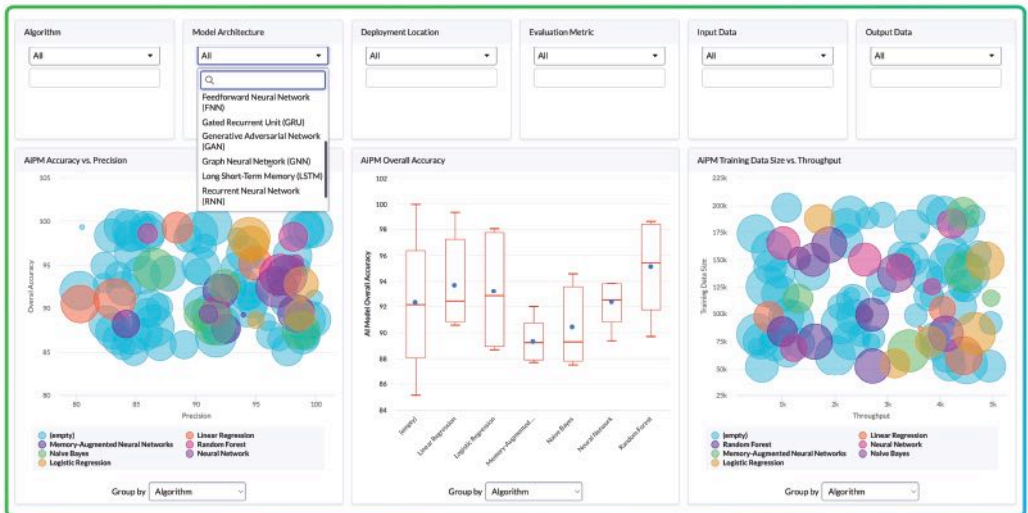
Algorithm
All

Model Architecture
All
Feedforward Neural Network (FNN)
Gated Recurrent Unit (GRU)
Generative Adversarial Network (GAN)
Graph Neural Network (GNN)
Long Short-Term Memory (LSTM)
Recurrent Neural Network (RNN)

Deployment Location
All

Evaluation Metric
All

Input Data
All

Output Data
All

AIPM Accuracy vs. Precision
105
100
95
90
85
80
Overall Accuracy
80 85 90 95 100
Precision
(empty)
Memory-Augmented Neural Networks
Naive Bayes
Logistic Regression
Linear Regression
Random Forest
Neural Network
Group by Algorithm

AIPM Overall Accuracy
102
100
98
96
94
92
90
88
86
84
All Model Overall Accuracy
(empty)
Linear Regression
Logistic Regression
Memory-Augmented...
Naive Bayes
Neural Network
Random Forest
Group by Algorithm

AIPM Training Data Size vs. Throughput
225k
200k
175k
150k
125k
100k
75k
50k
25k
Training Data Size
1k 2k 3k 4k 5k
Throughput
(empty)
Random Forest
Memory-Augmented Neural Networks
Logistic Regression
Linear Regression
Neural Network
Naive Bayes
Group by Algorithm